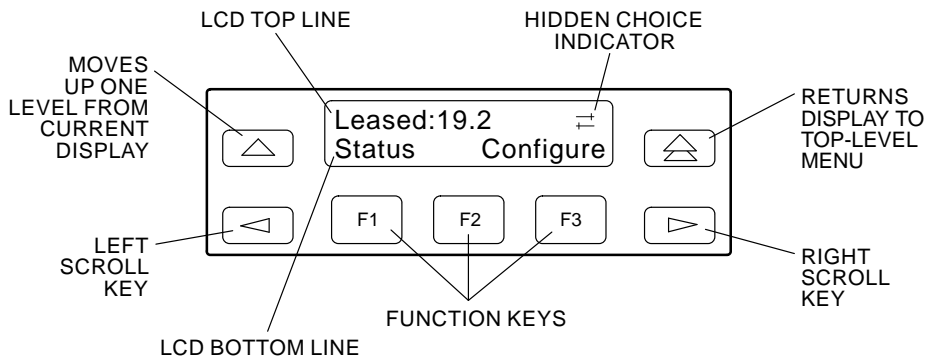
LCD TOP LINE

HIDDEN CHOICE INDICATOR

MOVES UP ONE LEVEL FROM CURRENT DISPLAY

Leased:19.2 ⇄
Status Configure

RETURNS DISPLAY TO TOP-LEVEL MENU

F1 F2 F3

LEFT SCROLL KEY

RIGHT SCROLL KEY

FUNCTION KEYS

LCD BOTTOM LINE